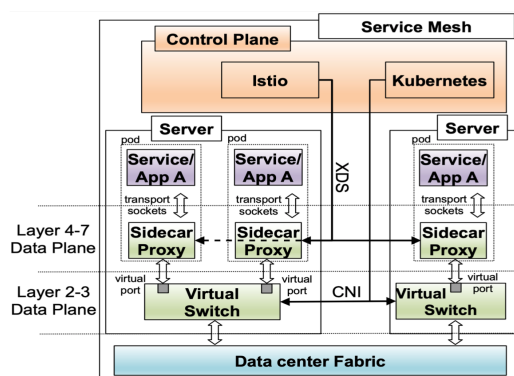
Service Mesh

Control Plane

Istio

Kubernetes

Server

pod

Service/ App A

transport sockets

Sidecar Proxy

pod

Service/ App A

Sidecar Proxy

XDS

Server

pod

Service/ App A

transport sockets

Sidecar Proxy

Layer 4-7 Data Plane

Layer 2-3 Data Plane

virtual port

Virtual Switch

virtual port

CNI

Virtual Switch

virtual port

Data center Fabric